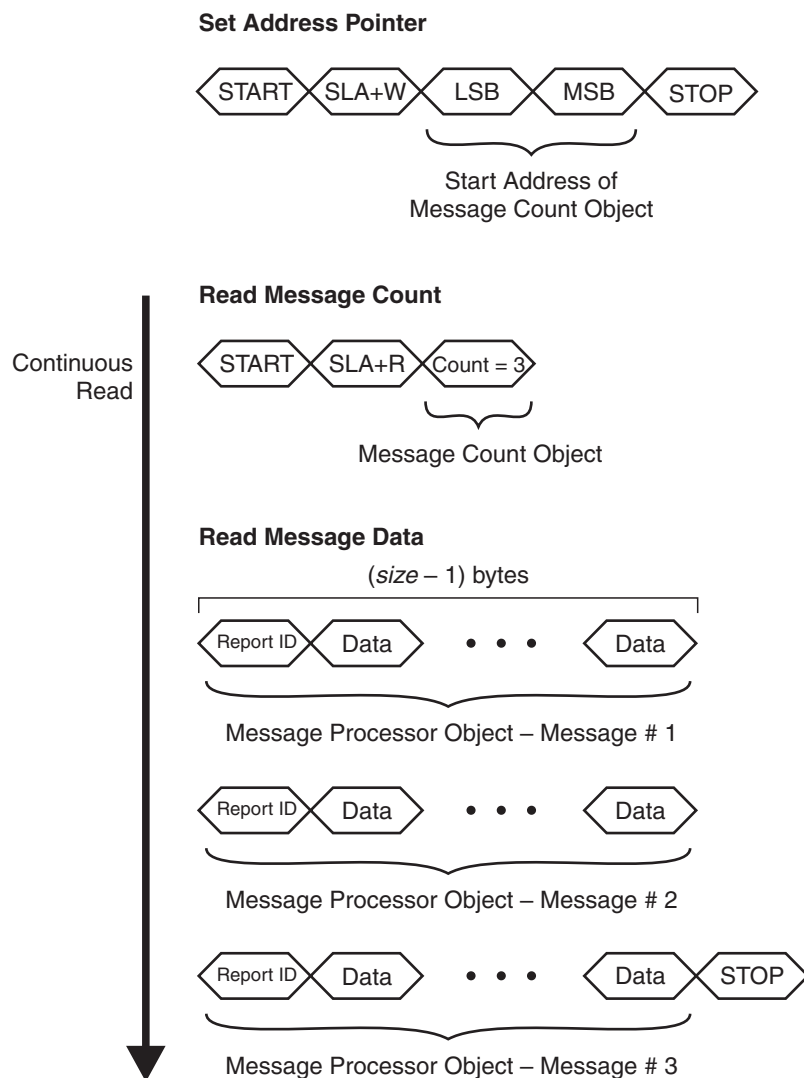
Set Address Pointer

START SLA+W LSB MSB STOP

Start Address of Message Count Object

Read Message Count

Continuous Read

START SLA+R Count = 3

Message Count Object

Read Message Data

(*size* – 1) bytes

Report ID Data • • • Data

Message Processor Object – Message # 1

Report ID Data • • • Data

Message Processor Object – Message # 2

Report ID Data • • • Data STOP

Message Processor Object – Message # 3